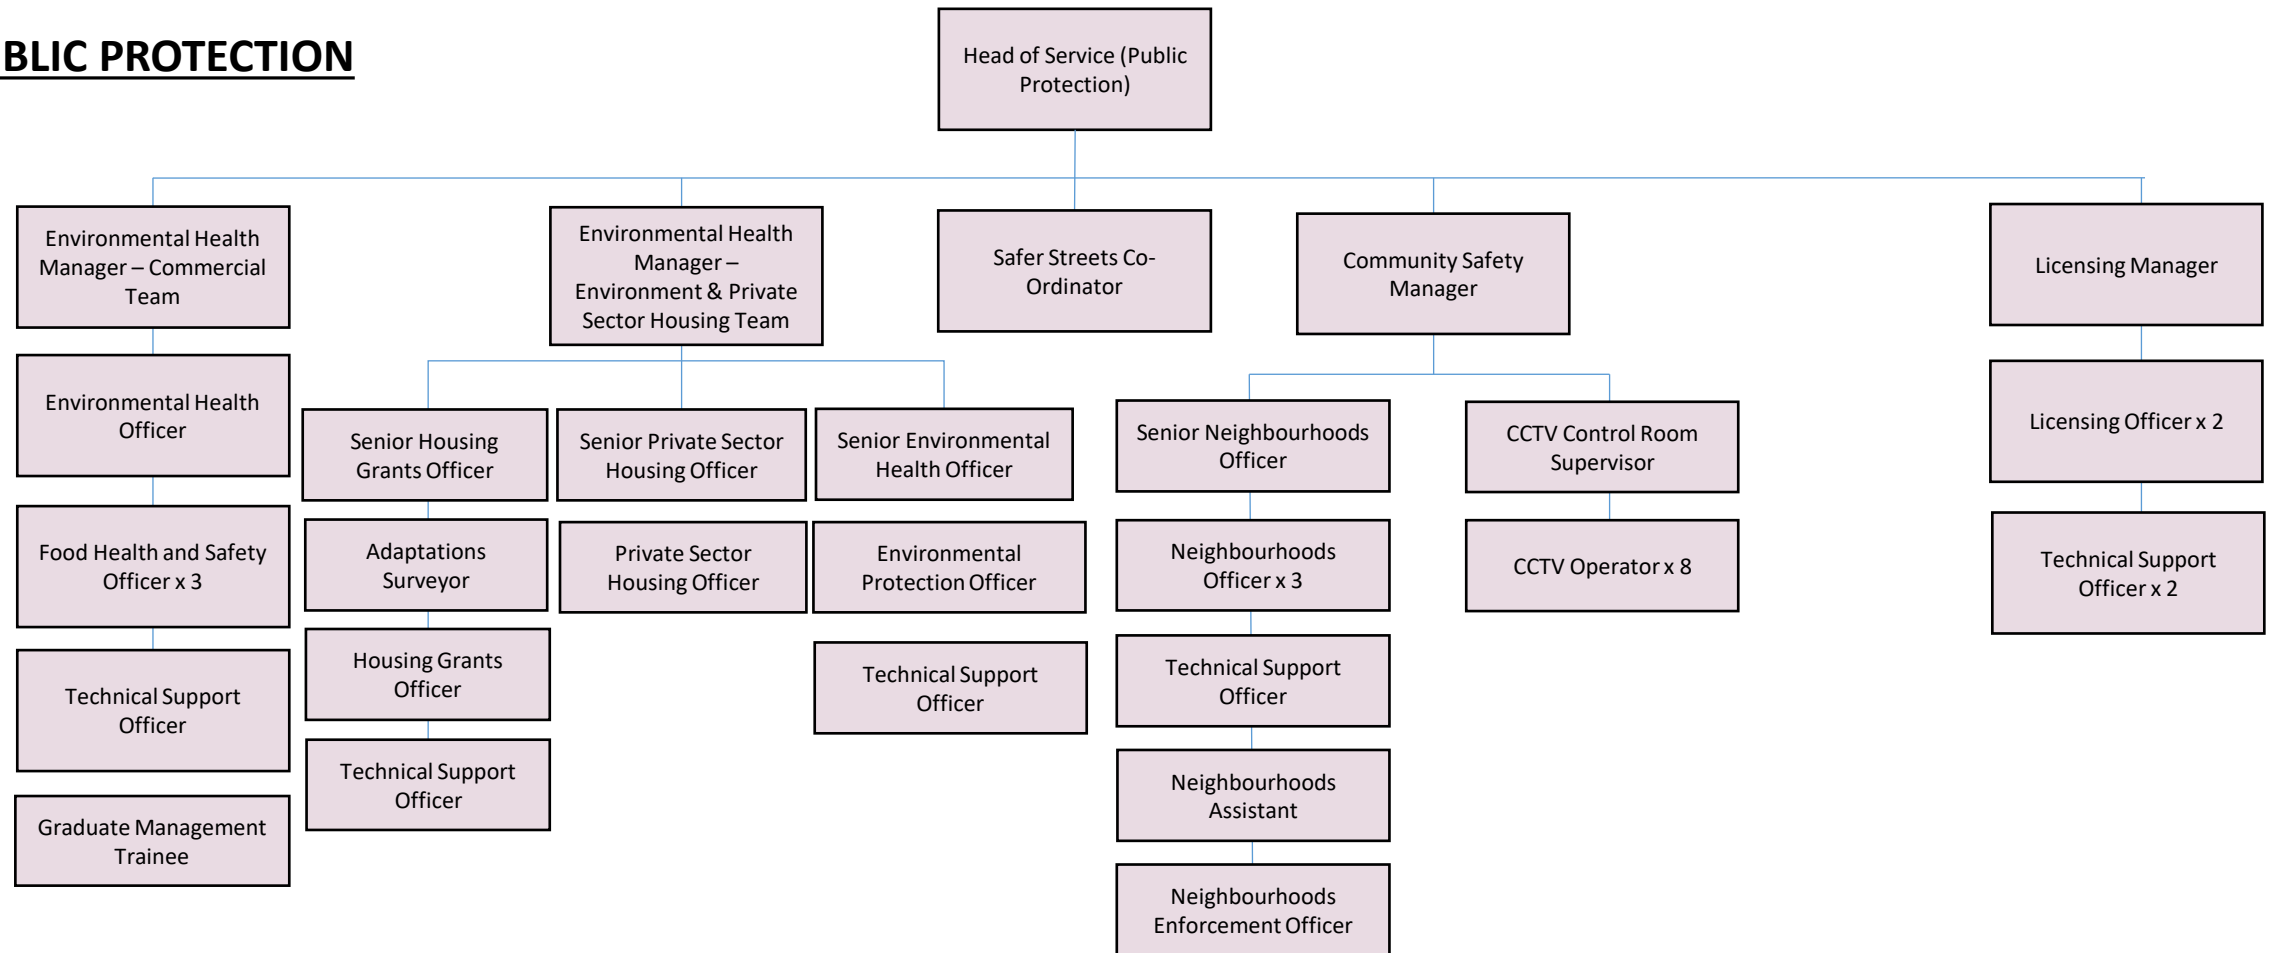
BLIC PROTECTION

Head of Service (Public Protection)

Environmental Health Manager – Commercial Team

Environmental Health Officer

Food Health and Safety Officer x 3

Technical Support Officer

Graduate Management Trainee

Environmental Health Manager – Environment & Private Sector Housing Team

Senior Housing Grants Officer

Adaptations Surveyor

Housing Grants Officer

Technical Support Officer

Senior Private Sector Housing Officer

Private Sector Housing Officer

Senior Environmental Health Officer

Environmental Protection Officer

Technical Support Officer

Safer Streets Co-Ordinator

Community Safety Manager

Senior Neighbourhoods Officer

Neighbourhoods Officer x 3

Technical Support Officer

Neighbourhoods Assistant

Neighbourhoods Enforcement Officer

CCTV Control Room Supervisor

CCTV Operator x 8

Licensing Manager

Licensing Officer x 2

Technical Support Officer x 2